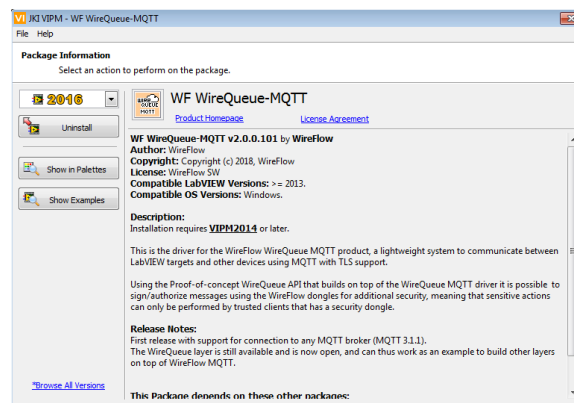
VI JKI VIPM - WF WireQueue-MQTT

File Help

Package Information
Select an action to perform on the package.

2016

Uninstall

Show in Palettes

Show Examples

*Browse All Versions

WIRE QUEUE MQTT

WF WireQueue-MQTT

Product Homepage

License Agreement

WF WireQueue-MQTT v2.0.0.101 by WireFlow
Author: WireFlow
Copyright: Copyright (c) 2018, WireFlow
License: WireFlow SW
Compatible LabVIEW Versions: >= 2013.
Compatible OS Versions: Windows.

Description:
Installation requires VIPM2014 or later.

This is the driver for the WireFlow WireQueue MQTT product, a lightweight system to communicate between LabVIEW targets and other devices using MQTT with TLS support.

Using the Proof-of-concept WireQueue API that builds on top of the WireQueue MQTT driver it is possible to sign/authorize messages using the WireFlow dongles for additional security, meaning that sensitive actions can only be performed by trusted clients that has a security dongle.

Release Notes:
First release with support for connection to any MQTT broker (MQTT 3.1.1).
The WireQueue layer is still available and is now open, and can thus work as an example to build other layers on top of WireFlow MQTT.

This Package depends on these other packages: